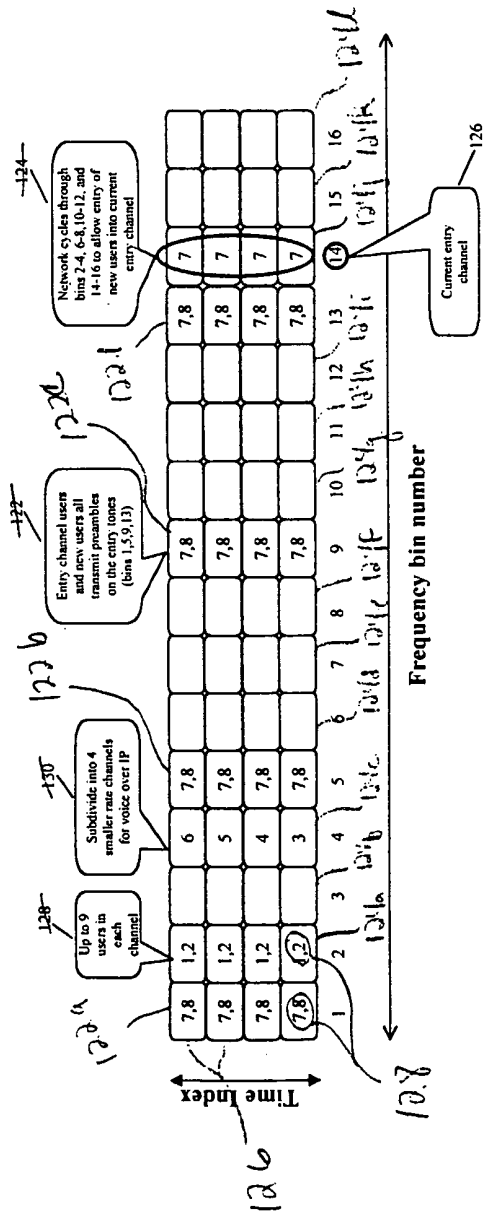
Time Index

Frequency bin number

1 2 3 4 5 6 7 8 9 10 11 12 13 14 15 16

| 7,8 | 1,2 | | 6 | 7,8 | | | | 7,8 | | | | 7,8 | 7 | | |
|---|---|---|---|---|---|---|---|---|---|---|---|---|---|---|---|
| 7,8 | 1,2 | | 5 | 7,8 | | | | 7,8 | | | | 7,8 | 7 | | |
| 7,8 | 1,2 | | 4 | 7,8 | | | | 7,8 | | | | 7,8 | 7 | | |
| 7,8 | 1,2 | | 3 | 7,8 | | | | 7,8 | | | | 7,8 | 7 | | |

128 Up to 9 users in each channel

130 Subdivide into 4 smaller rate channels for voice over IP

122 Entry channel users and new users all transmit preambles on the entry tones (bins 1,5,9,13)

124 Network cycles through bins 2-4, 6-8,10-12, and 14-16 to allow entry of new users into current entry channel

Current entry channel 126

122a 122b 122c 122d

126 128

124a 124b 124c 124d 124e 124f 124g 124h 124i 124j 124k 124l